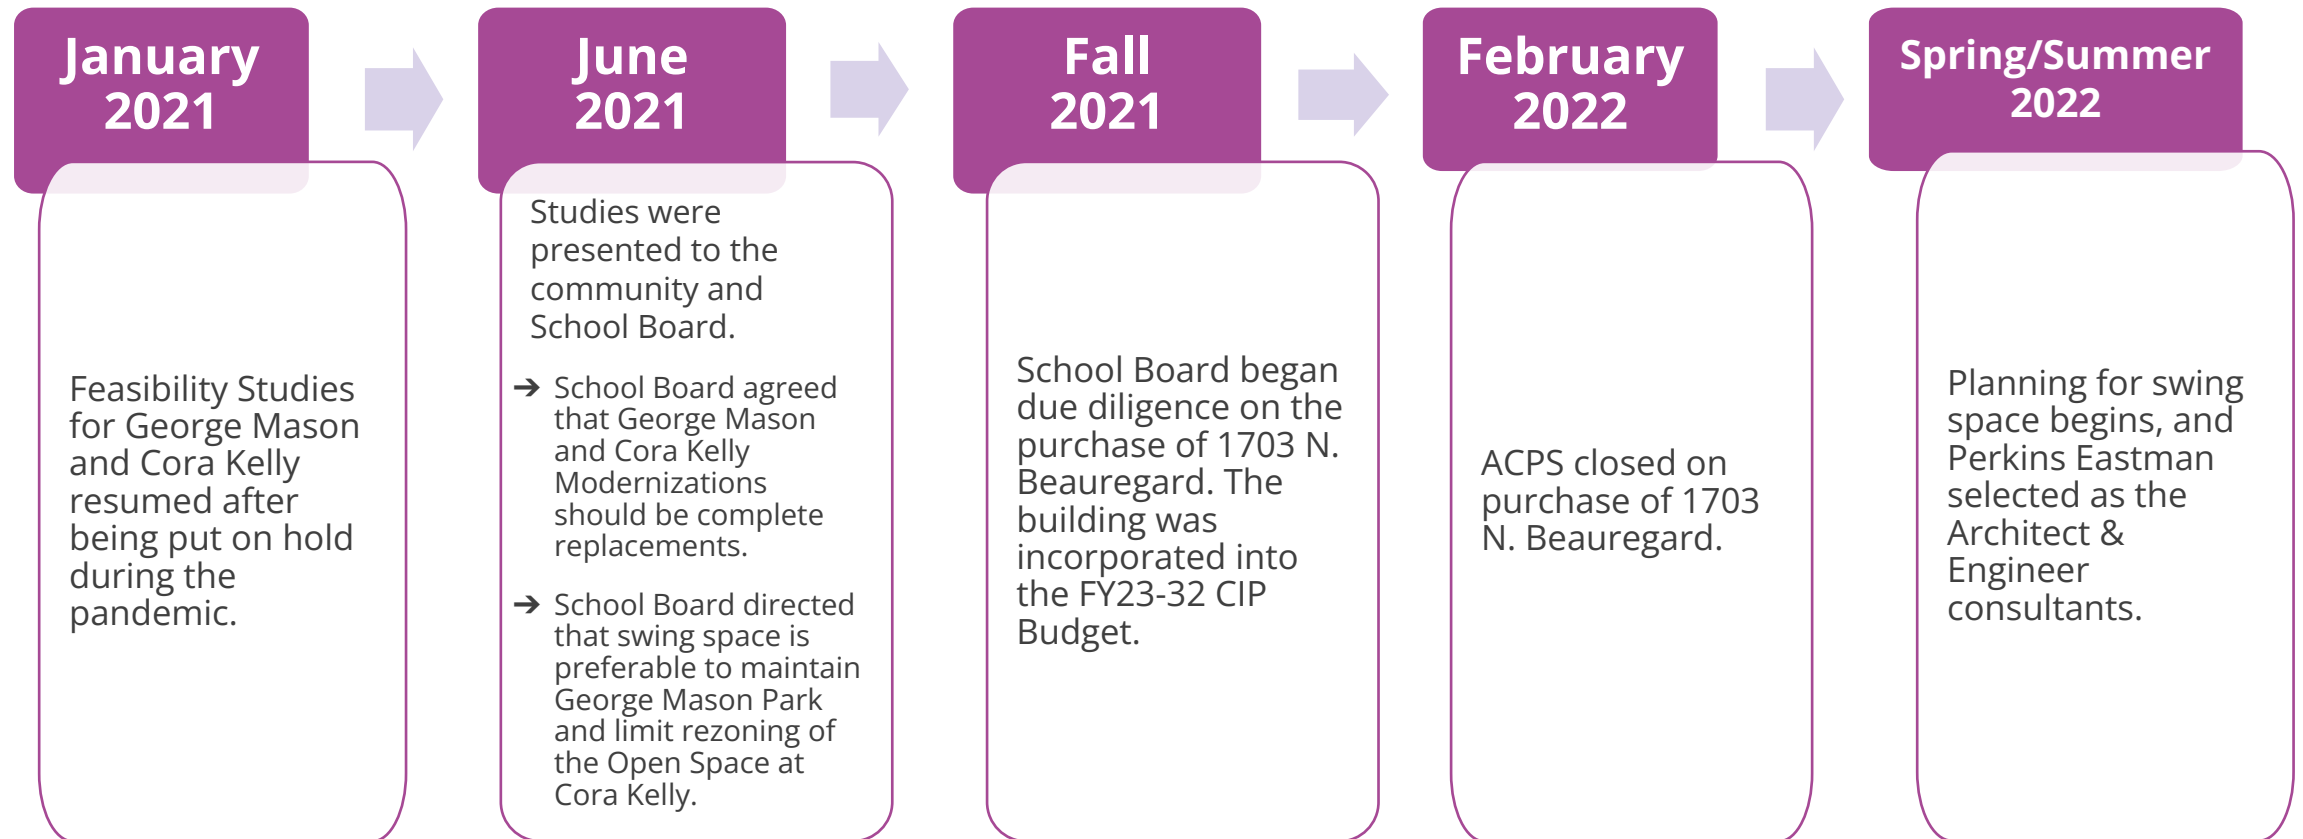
January 2021

Feasibility Studies for George Mason and Cora Kelly resumed after being put on hold during the pandemic.

June 2021

Studies were presented to the community and School Board.

➔ School Board agreed that George Mason and Cora Kelly Modernizations should be complete replacements.

➔ School Board directed that swing space is preferable to maintain George Mason Park and limit rezoning of the Open Space at Cora Kelly.

Fall 2021

School Board began due diligence on the purchase of 1703 N. Beauregard. The building was incorporated into the FY23-32 CIP Budget.

February 2022

ACPS closed on purchase of 1703 N. Beauregard.

Spring/Summer 2022

Planning for swing space begins, and Perkins Eastman selected as the Architect & Engineer consultants.